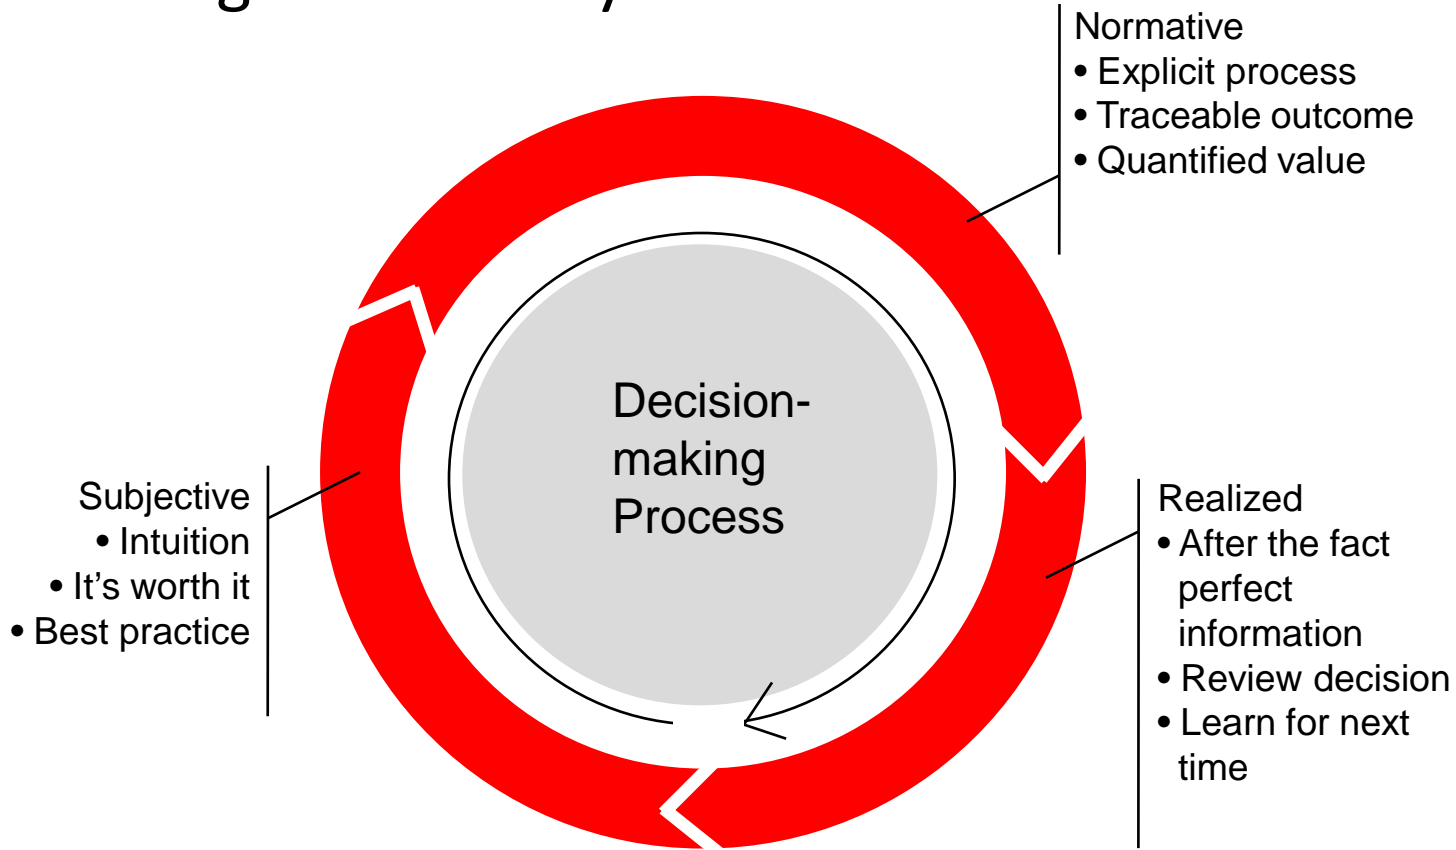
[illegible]

Normative
• Explicit process
• Traceable outcome
• Quantified value

Decision-making Process

Subjective
• Intuition
• It’s worth it
• Best practice

Realized
• After the fact perfect information
• Review decision
• Learn for next time